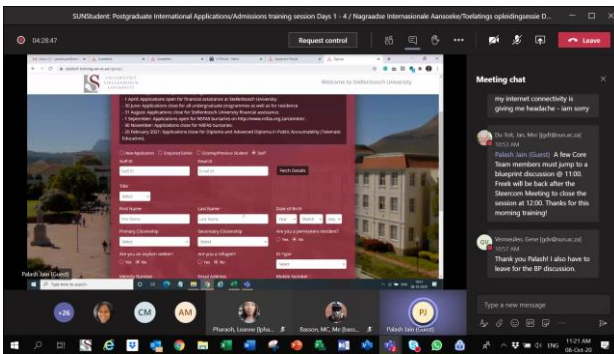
SUNStudent: Postgraduate International Applications/Admissions training session Days 1 - 4 / Nagraadse Internasionale Aansoeke/Toelatings opleidingsessie D...

04:28:47

Request control

Leave

Welcome to Stellenbosch University

1 April: Applications open for financial assistance at Stellenbosch University.
30 June: Applications close for all undergraduate programmes as well as for residence.
31 August: Applications close for Stellenbosch University financial assistance.
1 September: Applications open for NSFAS bursaries on http://www.nsfas.org.za/content/ .
30 November: Applications close for NSFAS bursaries.
28 February 2021: Applications close for Diploma and Advanced Diploma in Public Accountability (Telematic Education).

New Application  Enquired Earlier  Granting/Previous Student  Staff

Staff Nr  Email ID  Fetch Details

Title

First Name  Last Name  Date of Birth

Primary Citizenship  Secondary Citizenship  Are you a permanent resident?

Are you an asylum seeker?  Are you a refugee?  ID Type

Palash Jain (Guest)

Meeting chat

my internet connectivity is giving me headache - iam sorry

Du Toit, Jan, Mnr [jpdt@sun.ac.za]
10:53 AM
Palash Jain (Guest) A few Core Team members must jump to a blueprint discussion @ 11:00. Freek will be back after the Steercom Meeting to close the session at 12:00. Thanks for this morning training!

Vermeulen, Gene [gdv@sun.ac.za]
10:57 AM
Thank you Palash! I also have to leave for the BP discussion.

Type a new message

+26  CM  AM  PJ

Pharaoh, Leanne (Spha...  Basson, MC, Me (Bass...  Palash Jain (Guest)

Type here to search

11:21 AM
08-Oct-20